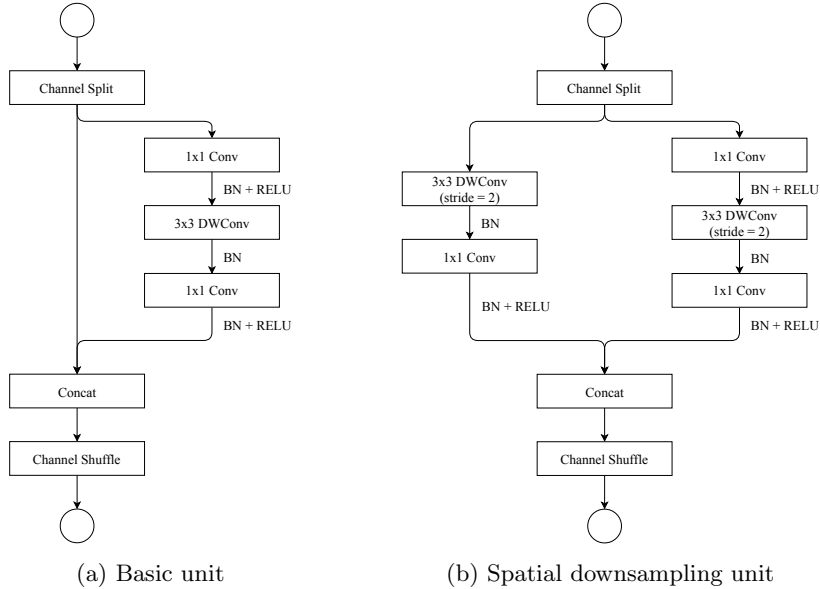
Channel Split

1x1 Conv

BN + RELU

3x3 DWConv

BN

1x1 Conv

BN + RELU

Concat

Channel Shuffle

(a) Basic unit

Channel Split

3x3 DWConv (stride = 2)

BN

1x1 Conv

BN + RELU

1x1 Conv

BN + RELU

3x3 DWConv (stride = 2)

BN

1x1 Conv

BN + RELU

Concat

Channel Shuffle

(b) Spatial downsampling unit